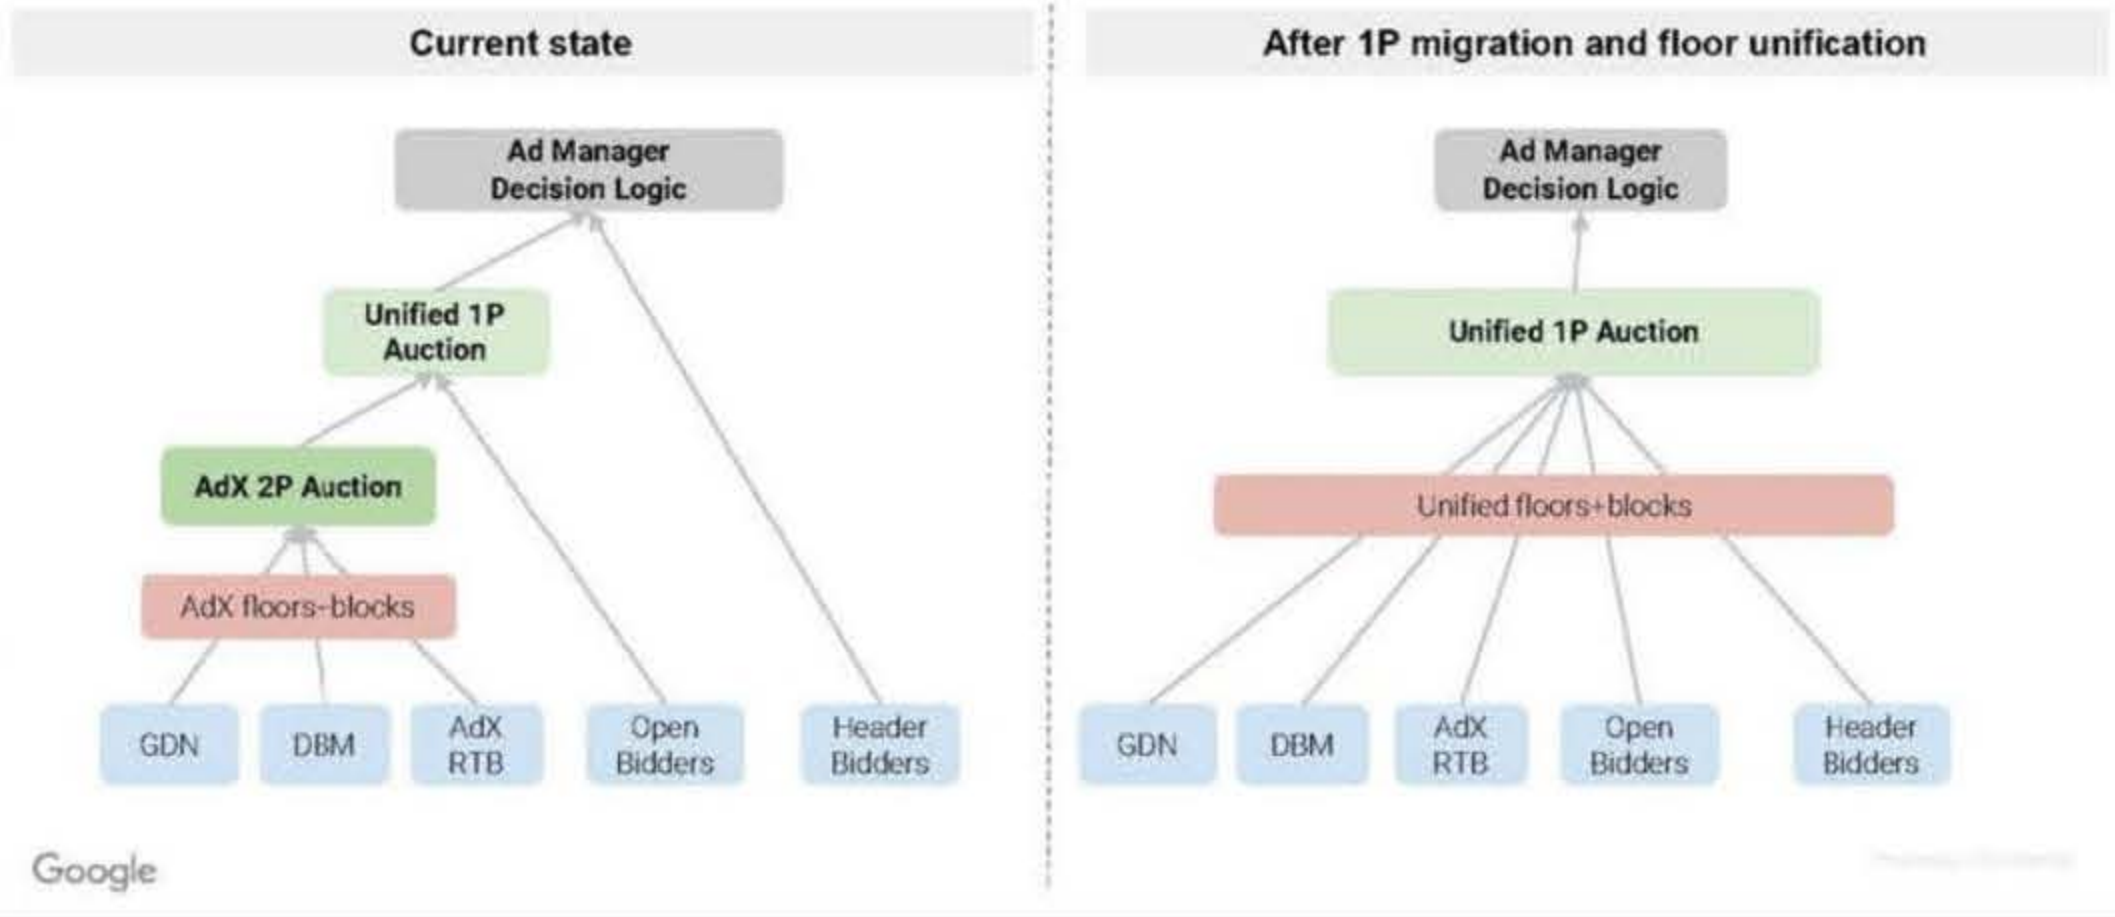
Current state

Ad Manager Decision Logic

Unified 1P Auction

AdX 2P Auction

AdX floors+blocks

GDN

DBM

AdX RTB

Open Bidders

Header Bidders

Google

After 1P migration and floor unification

Ad Manager Decision Logic

Unified 1P Auction

Unified floors+blocks

GDN

DBM

AdX RTB

Open Bidders

Header Bidders

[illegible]